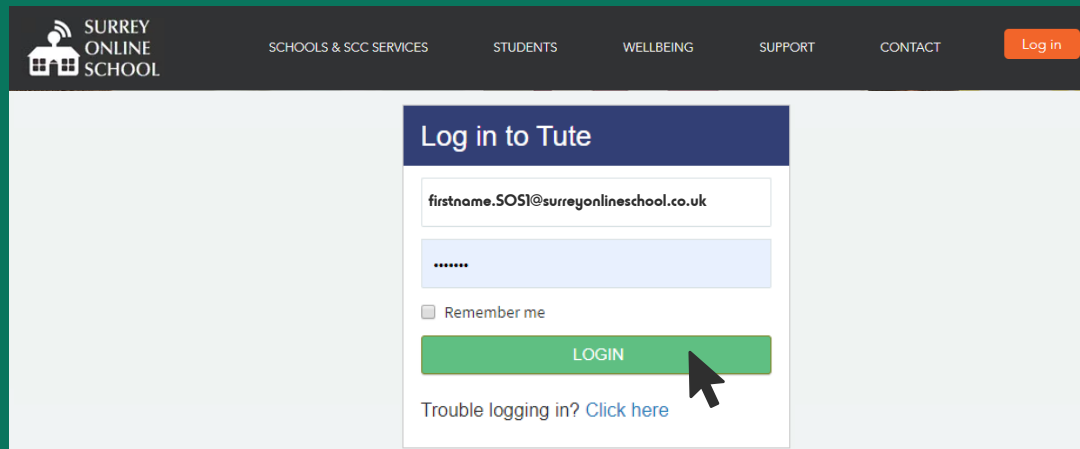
SURREY
ONLINE
SCHOOL

SCHOOLS & SCC SERVICES
STUDENTS
WELLBEING
SUPPORT
CONTACT
Log in

Log in to Tute

firstname.SOS1@surreyonlineschool.co.uk

•••••••

Remember me

LOGIN

Trouble logging in? Click here